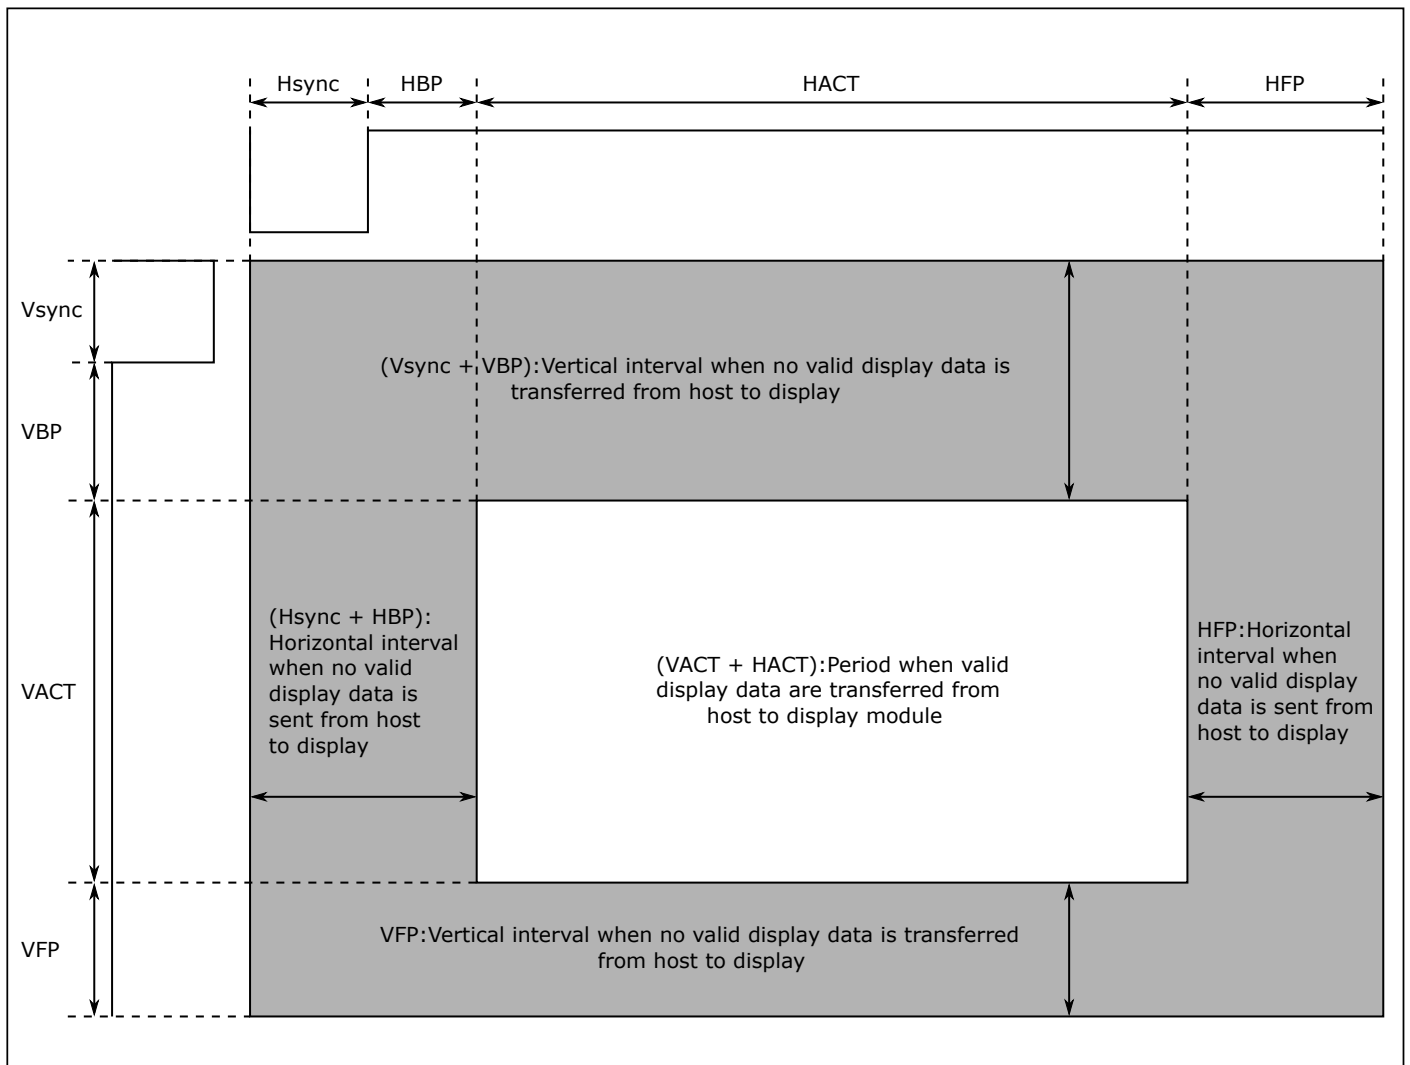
Hsync HBP HACT HFP

Vsync

VBP

VACT

VFP

(Vsync + VBP):Vertical interval when no valid display data is transferred from host to display

(Hsync + HBP): Horizontal interval when no valid display data is sent from host to display

(VACT + HACT):Period when valid display data are transferred from host to display module

HFP:Horizontal interval when no valid display data is sent from host to display

VFP:Vertical interval when no valid display data is transferred from host to display